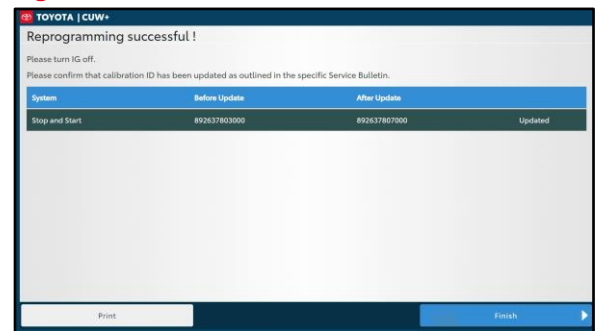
TOYOTA | CUW+

Reprogramming successful !

Please turn IG off.

Please confirm that calibration ID has been updated as outlined in the specific Service Bulletin.

| System | Before Update | After Update | |
|---|---|---|---|
| Stop and Start | 892637803000 | 892637807000 | Updated |

Print

Finish